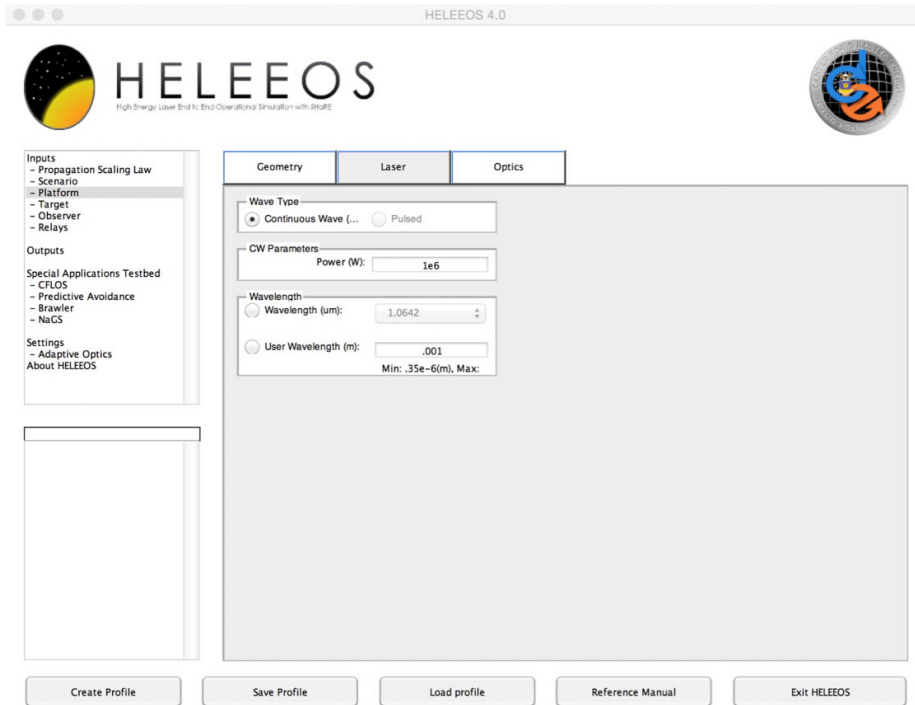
HELEEOS 4.0

HELEEOS
High Energy Laser End to End Operational Simulation with ShaRE

Inputs
- Propagation Scaling Law
- Scenario
- Platform
- Target
- Observer
- Relays

Outputs

Special Applications Testbed
- CFLOS
- Predictive Avoidance
- Brawler
- NaGS

Settings
- Adaptive Optics
About HELEEOS

Geometry | Laser | Optics

Wave Type
Continuous Wave (...
Pulsed

CW Parameters
Power (W): 1e6

Wavelength
Wavelength (um): 1.0642
User Wavelength (m): .001
Min: .35e-6(m), Max:

Create Profile | Save Profile | Load profile | Reference Manual | Exit HELEEOS